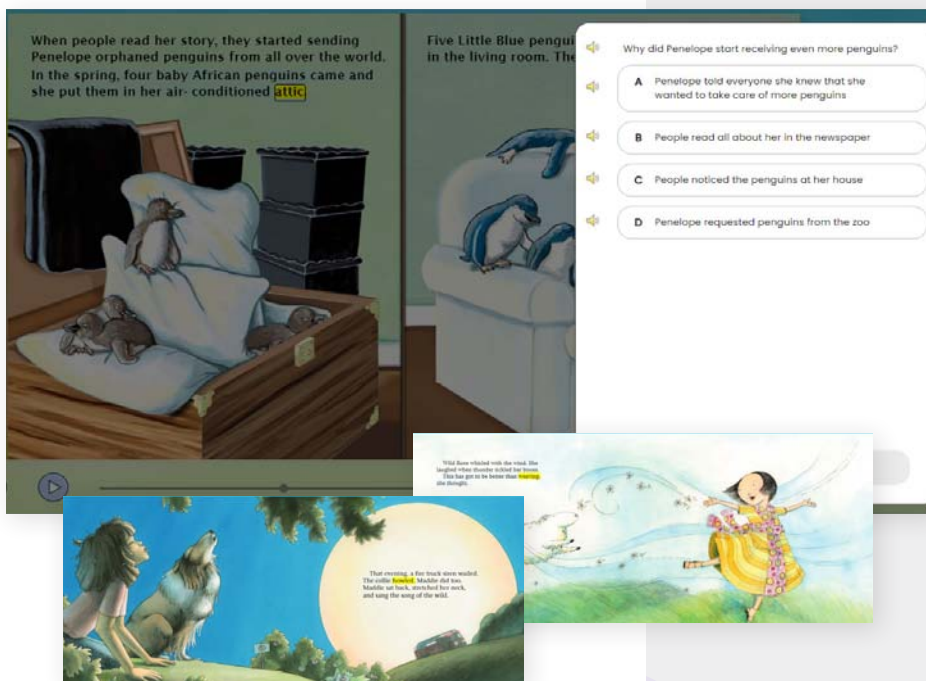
When people read her story, they started sending Penelope orphaned penguins from all over the world. In the spring, four baby African penguins came and she put them in her air- conditioned attic.

Five Little Blue pengui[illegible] in the living room. The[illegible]

Why did Penelope start receiving even more penguins?

A Penelope told everyone she knew that she wanted to take care of more penguins

B People read all about her in the newspaper

C People noticed the penguins at her house

D Penelope requested penguins from the zoo

Wild Rose whirled with the wind. She laughed when thunder tickled her bones. This has got to be better than roaring, she thought.

That evening, a fire truck siren wailed. The collie howled. Maddie did too. Maddie sat back, stretched her neck, and sang the song of the wild.